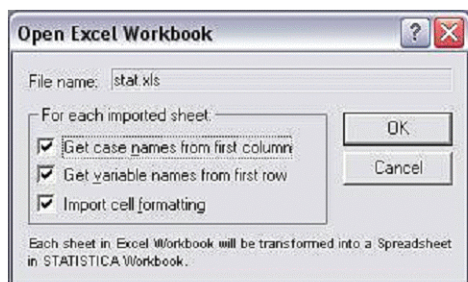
Open Excel Workbook

File name: stat.xls

For each imported sheet:

Get case names from first column

Get variable names from first row

Import cell formatting

OK

Cancel

Each sheet in Excel Workbook will be transformed into a Spreadsheet in STATISTICA Workbook.